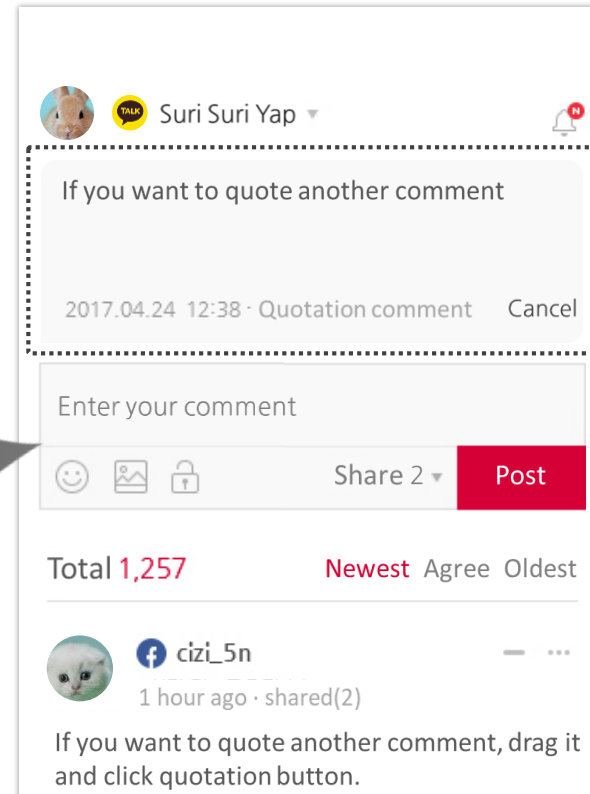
TALK Suri Suri Yap

N

If you want to quote another comment

2017.04.24 12:38 · Quotation comment Cancel

Enter your comment

Share 2 Post

Total 1,257 Newest Agree Oldest

cizi_5n

1 hour ago · shared(2)

If you want to quote another comment, drag it and click quotation button.